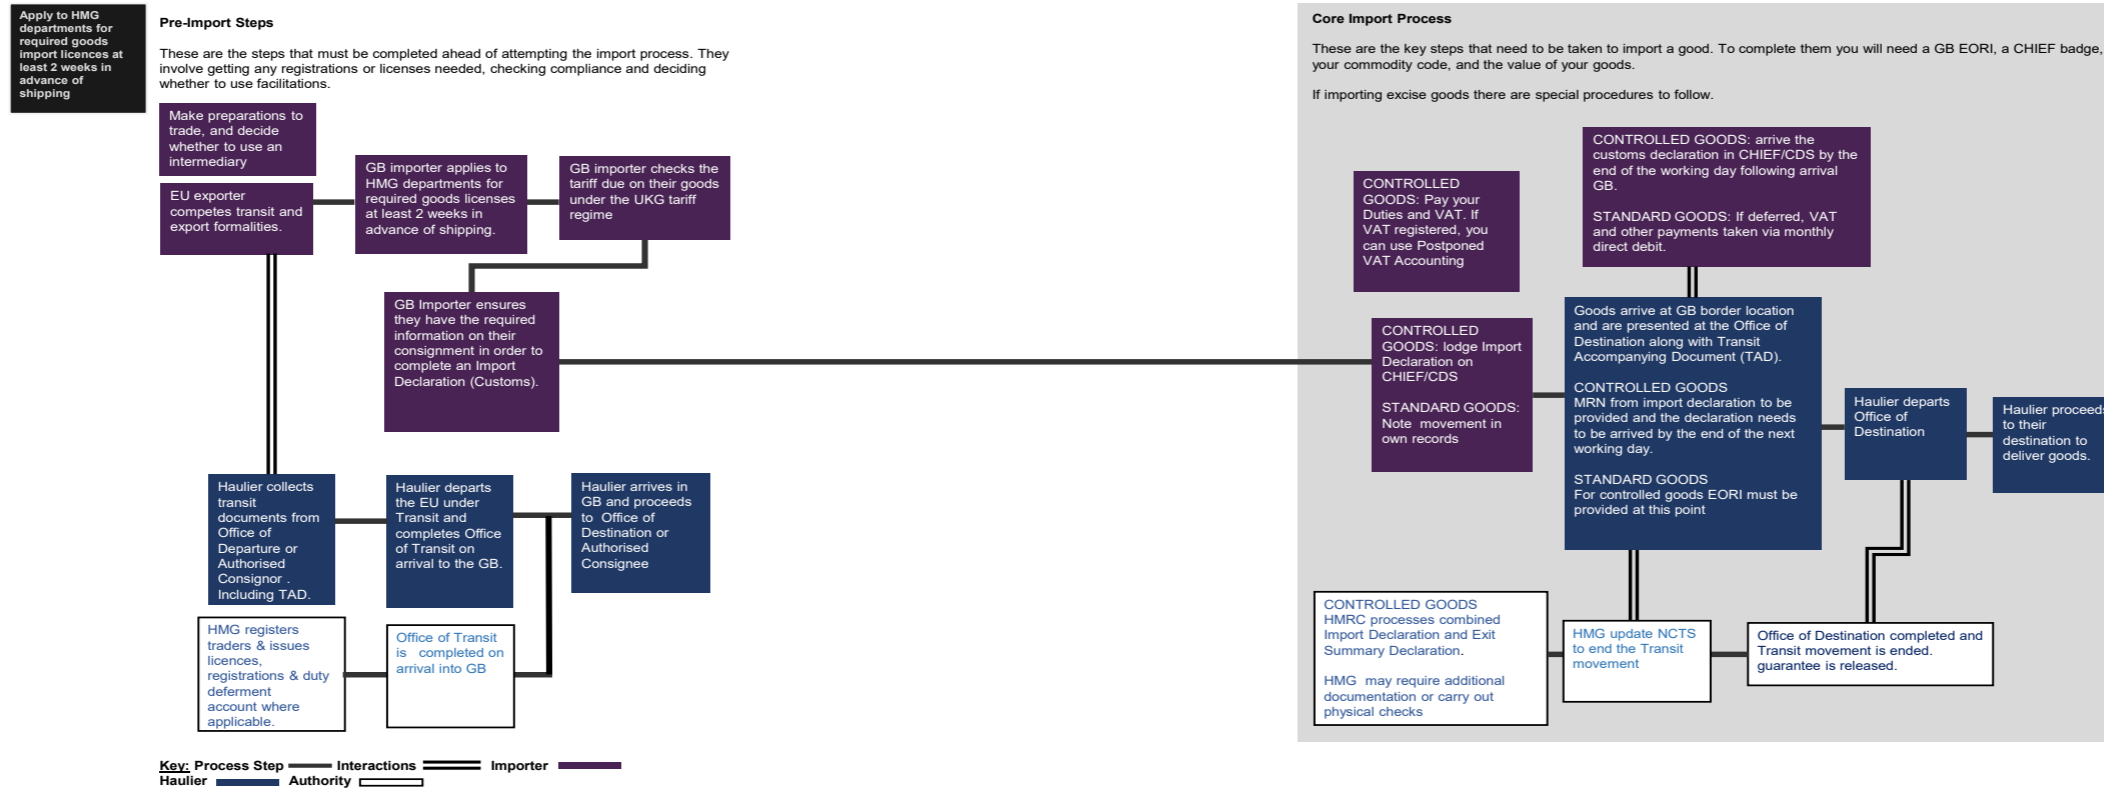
Apply to HMG departments for required goods import licences at least 2 weeks in advance of shipping

Pre-Import Steps

These are the steps that must be completed ahead of attempting the import process. They involve getting any registrations or licenses needed, checking compliance and deciding whether to use facilitations.

Make preparations to trade, and decide whether to use an intermediary

EU exporter competes transit and export formalities.

GB importer applies to HMG departments for required goods licenses at least 2 weeks in advance of shipping.

GB importer checks the tariff due on their goods under the UKG tariff regime

GB Importer ensures they have the required information on their consignment in order to complete an Import Declaration (Customs).

Haulier collects transit documents from Office of Departure or Authorised Consignor . Including TAD.

Haulier departs the EU under Transit and completes Office of Transit on arrival to the GB.

Haulier arrives in GB and proceeds to Office of Destination or Authorised Consignee

HMG registers traders & issues licences, registrations & duty deferment account where applicable.

Office of Transit is completed on arrival into GB

Key: Process Step Interactions Importer Haulier Authority

Core Import Process

These are the key steps that need to be taken to import a good. To complete them you will need a GB EORI, a CHIEF badge, your commodity code, and the value of your goods.

If importing excise goods there are special procedures to follow.

CONTROLLED GOODS: Pay your Duties and VAT. If VAT registered, you can use Postponed VAT Accounting

CONTROLLED GOODS: arrive the customs declaration in CHIEF/CDS by the end of the working day following arrival GB.

STANDARD GOODS: If deferred, VAT and other payments taken via monthly direct debit.

CONTROLLED GOODS: lodge Import Declaration on CHIEF/CDS

STANDARD GOODS: Note movement in own records

Goods arrive at GB border location and are presented at the Office of Destination along with Transit Accompanying Document (TAD).

CONTROLLED GOODS
MRN from import declaration to be provided and the declaration needs to be arrived by the end of the next working day.

STANDARD GOODS
For controlled goods EORI must be provided at this point

Haulier departs Office of Destination

Haulier proceeds to their destination to deliver goods.

CONTROLLED GOODS
HMRC processes combined Import Declaration and Exit Summary Declaration.

HMG may require additional documentation or carry out physical checks

HMG update NCTS to end the Transit movement

Office of Destination completed and Transit movement is ended. guarantee is released.